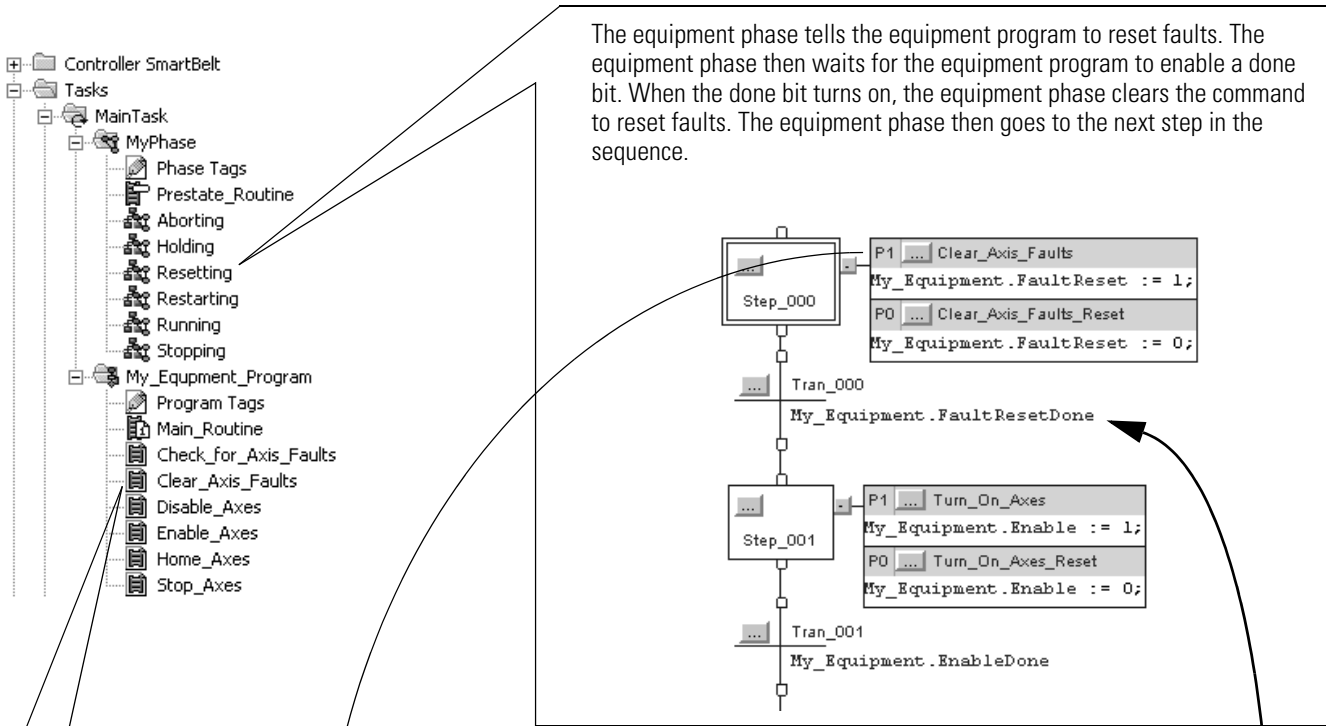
Controller SmartBelt
Tasks
MainTask
MyPhase
Phase Tags
Prestate_Routine
Aborting
Holding
Resetting
Restarting
Running
Stopping
My_Equpment_Program
Program Tags
Main_Routine
Check_for_Axis_Faults
Clear_Axis_Faults
Disable_Axes
Enable_Axes
Home_Axes
Stop_Axes

The equipment phase tells the equipment program to reset faults. The equipment phase then waits for the equipment program to enable a done bit. When the done bit turns on, the equipment phase clears the command to reset faults. The equipment phase then goes to the next step in the sequence.

Step_000
P1 ... Clear_Axis_Faults
My_Equipment.FaultReset := 1;
P0 ... Clear_Axis_Faults_Reset
My_Equipment.FaultReset := 0;
Tran_000
My_Equipment.FaultResetDone
Step_001
P1 ... Turn_On_Axes
My_Equipment.Enable := 1;
P0 ... Turn_On_Axes_Reset
My_Equipment.Enable := 0;
Tran_001
My_Equipment.EnableDone